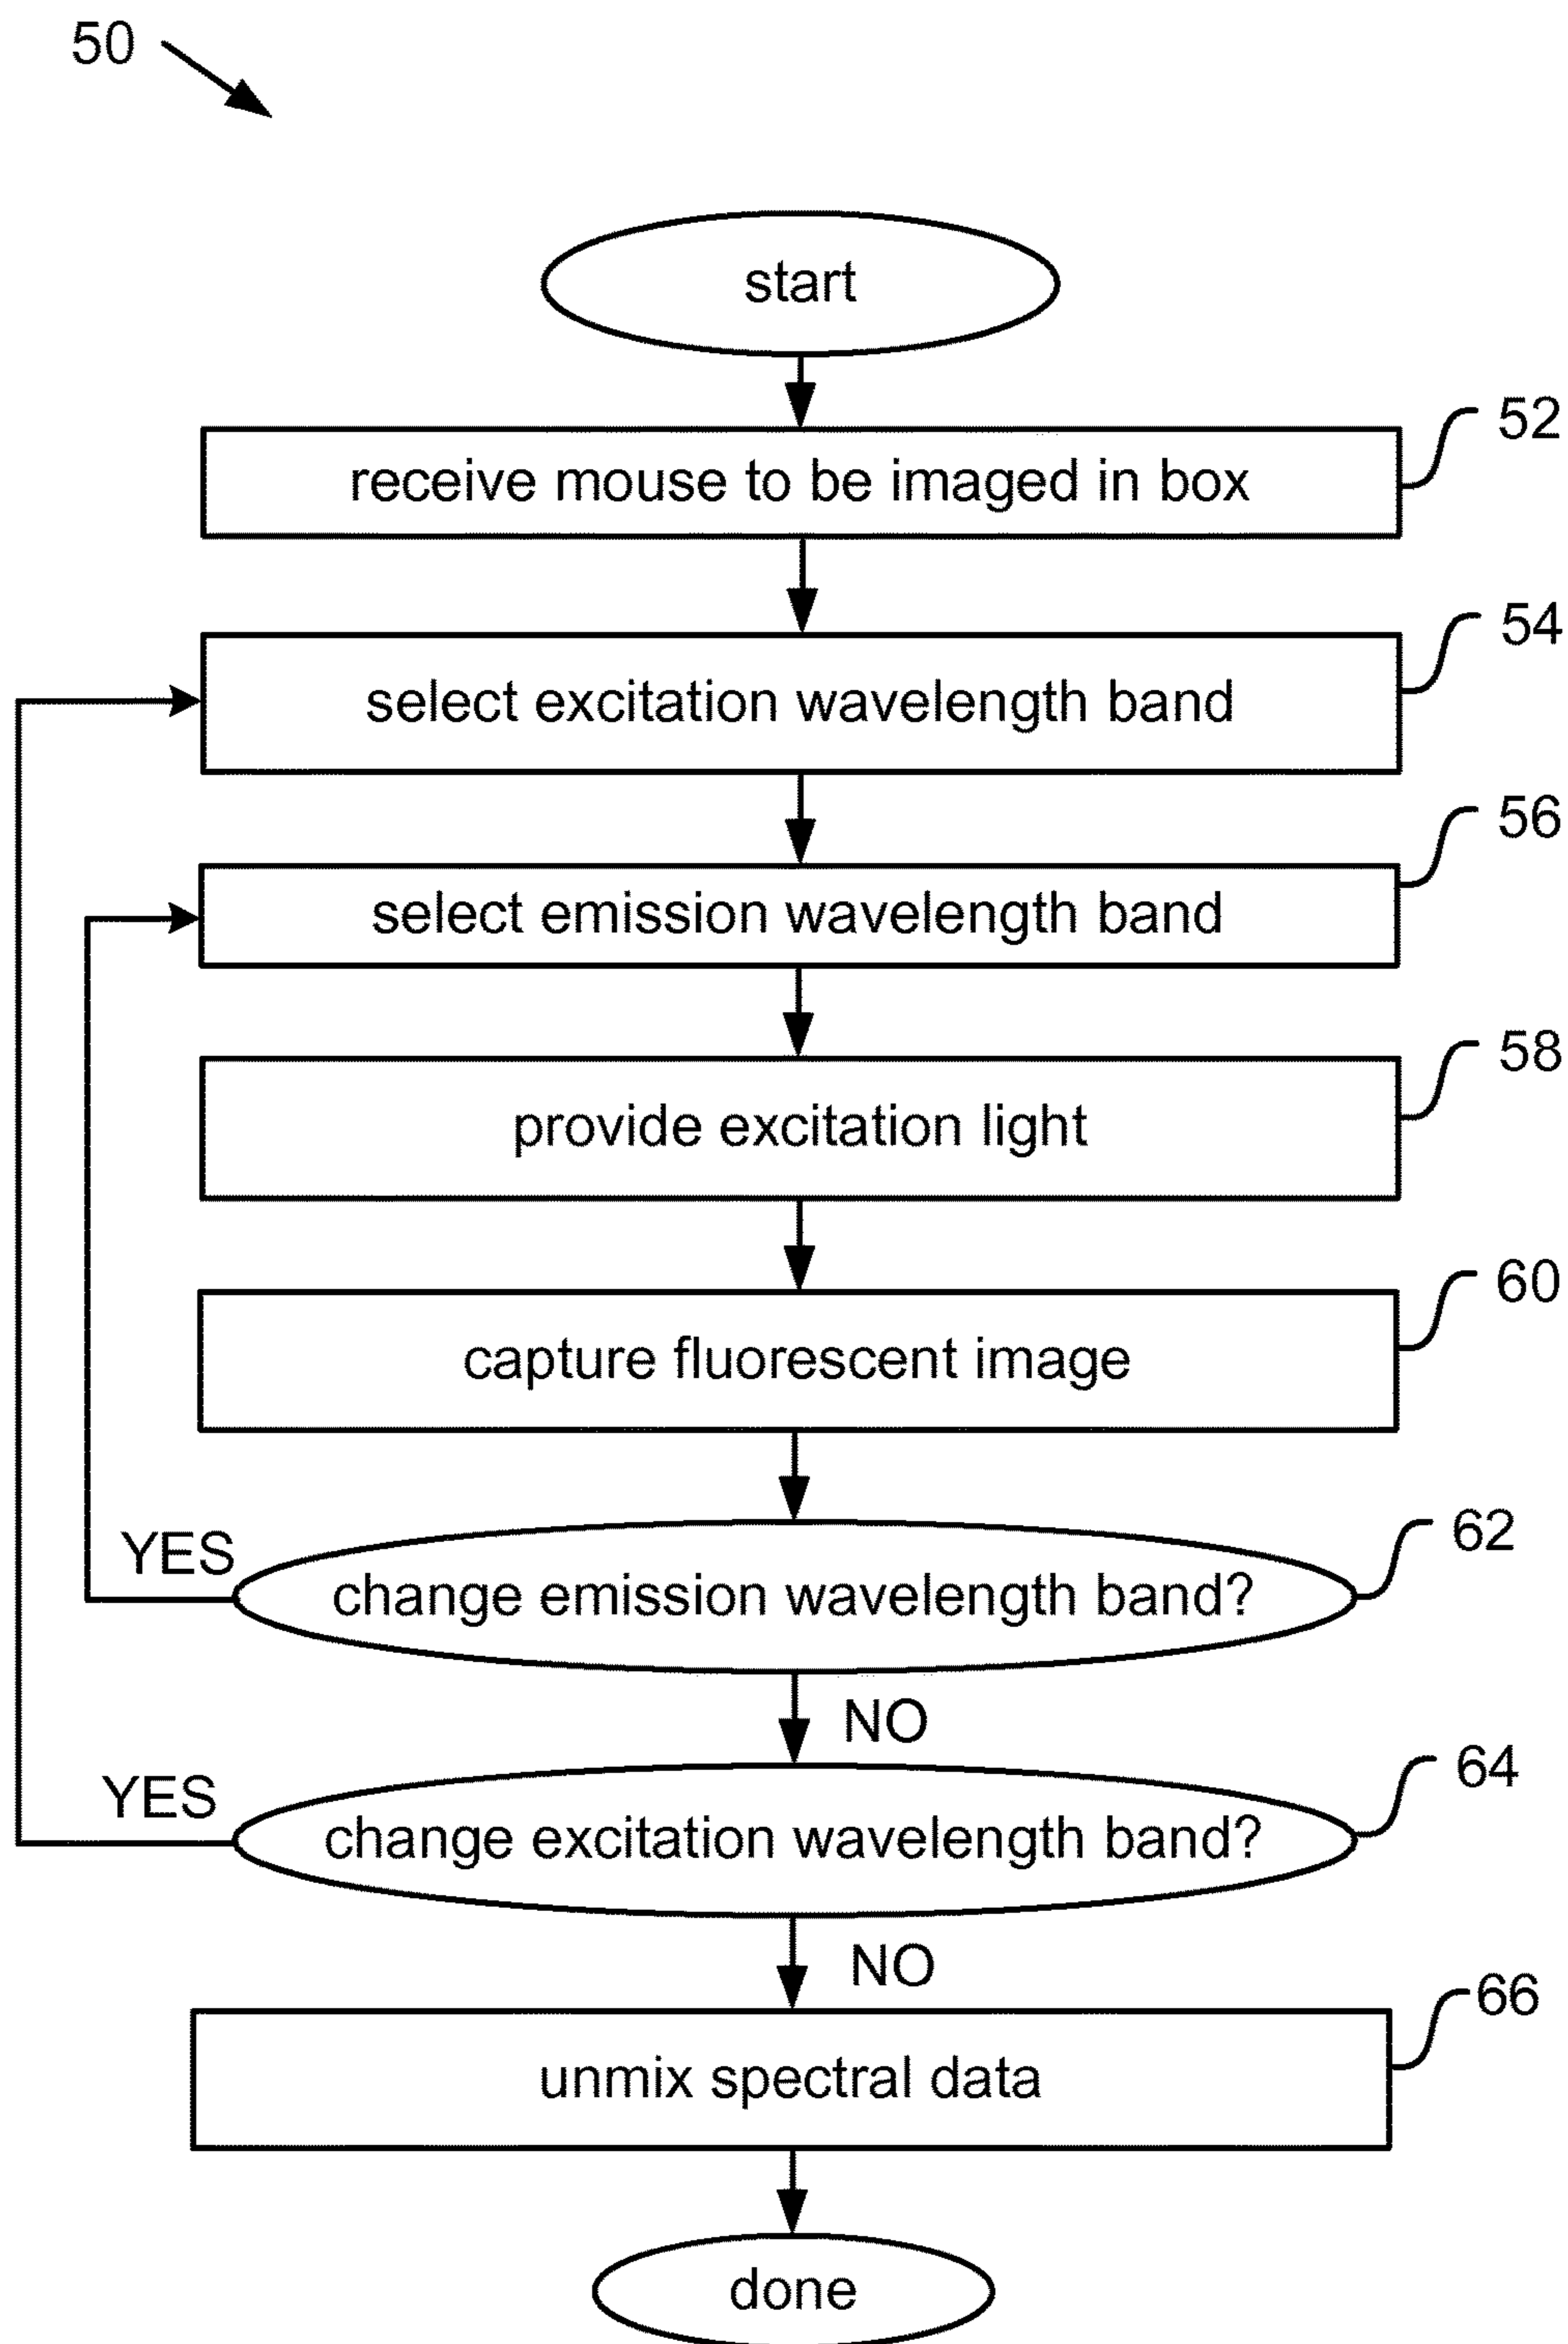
50

start

52
receive mouse to be imaged in box

54
select excitation wavelength band

56
select emission wavelength band

58
provide excitation light

60
capture fluorescent image

62
YES
change emission wavelength band?

NO

64
YES
change excitation wavelength band?

NO

66
unmix spectral data

done